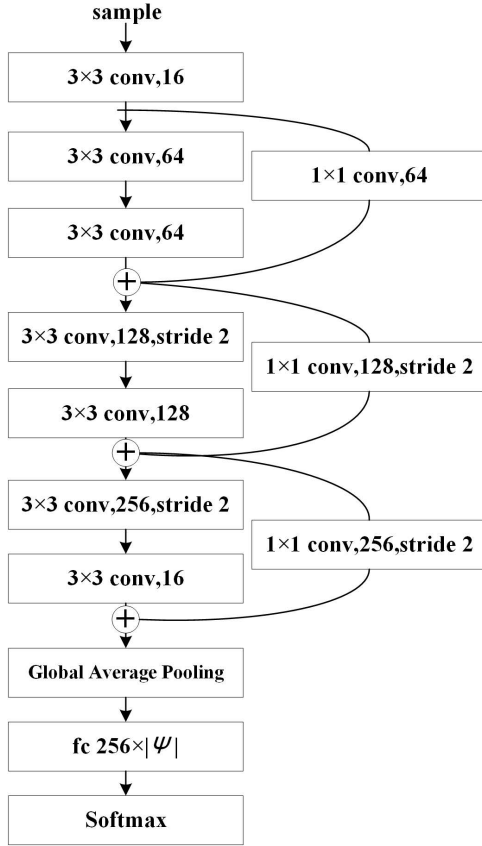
sample

3×3 conv,16

3×3 conv,64

1×1 conv,64

3×3 conv,64

3×3 conv,128,stride 2

1×1 conv,128,stride 2

3×3 conv,128

3×3 conv,256,stride 2

1×1 conv,256,stride 2

3×3 conv,16

Global Average Pooling

fc 256×$|\Psi|$

Softmax